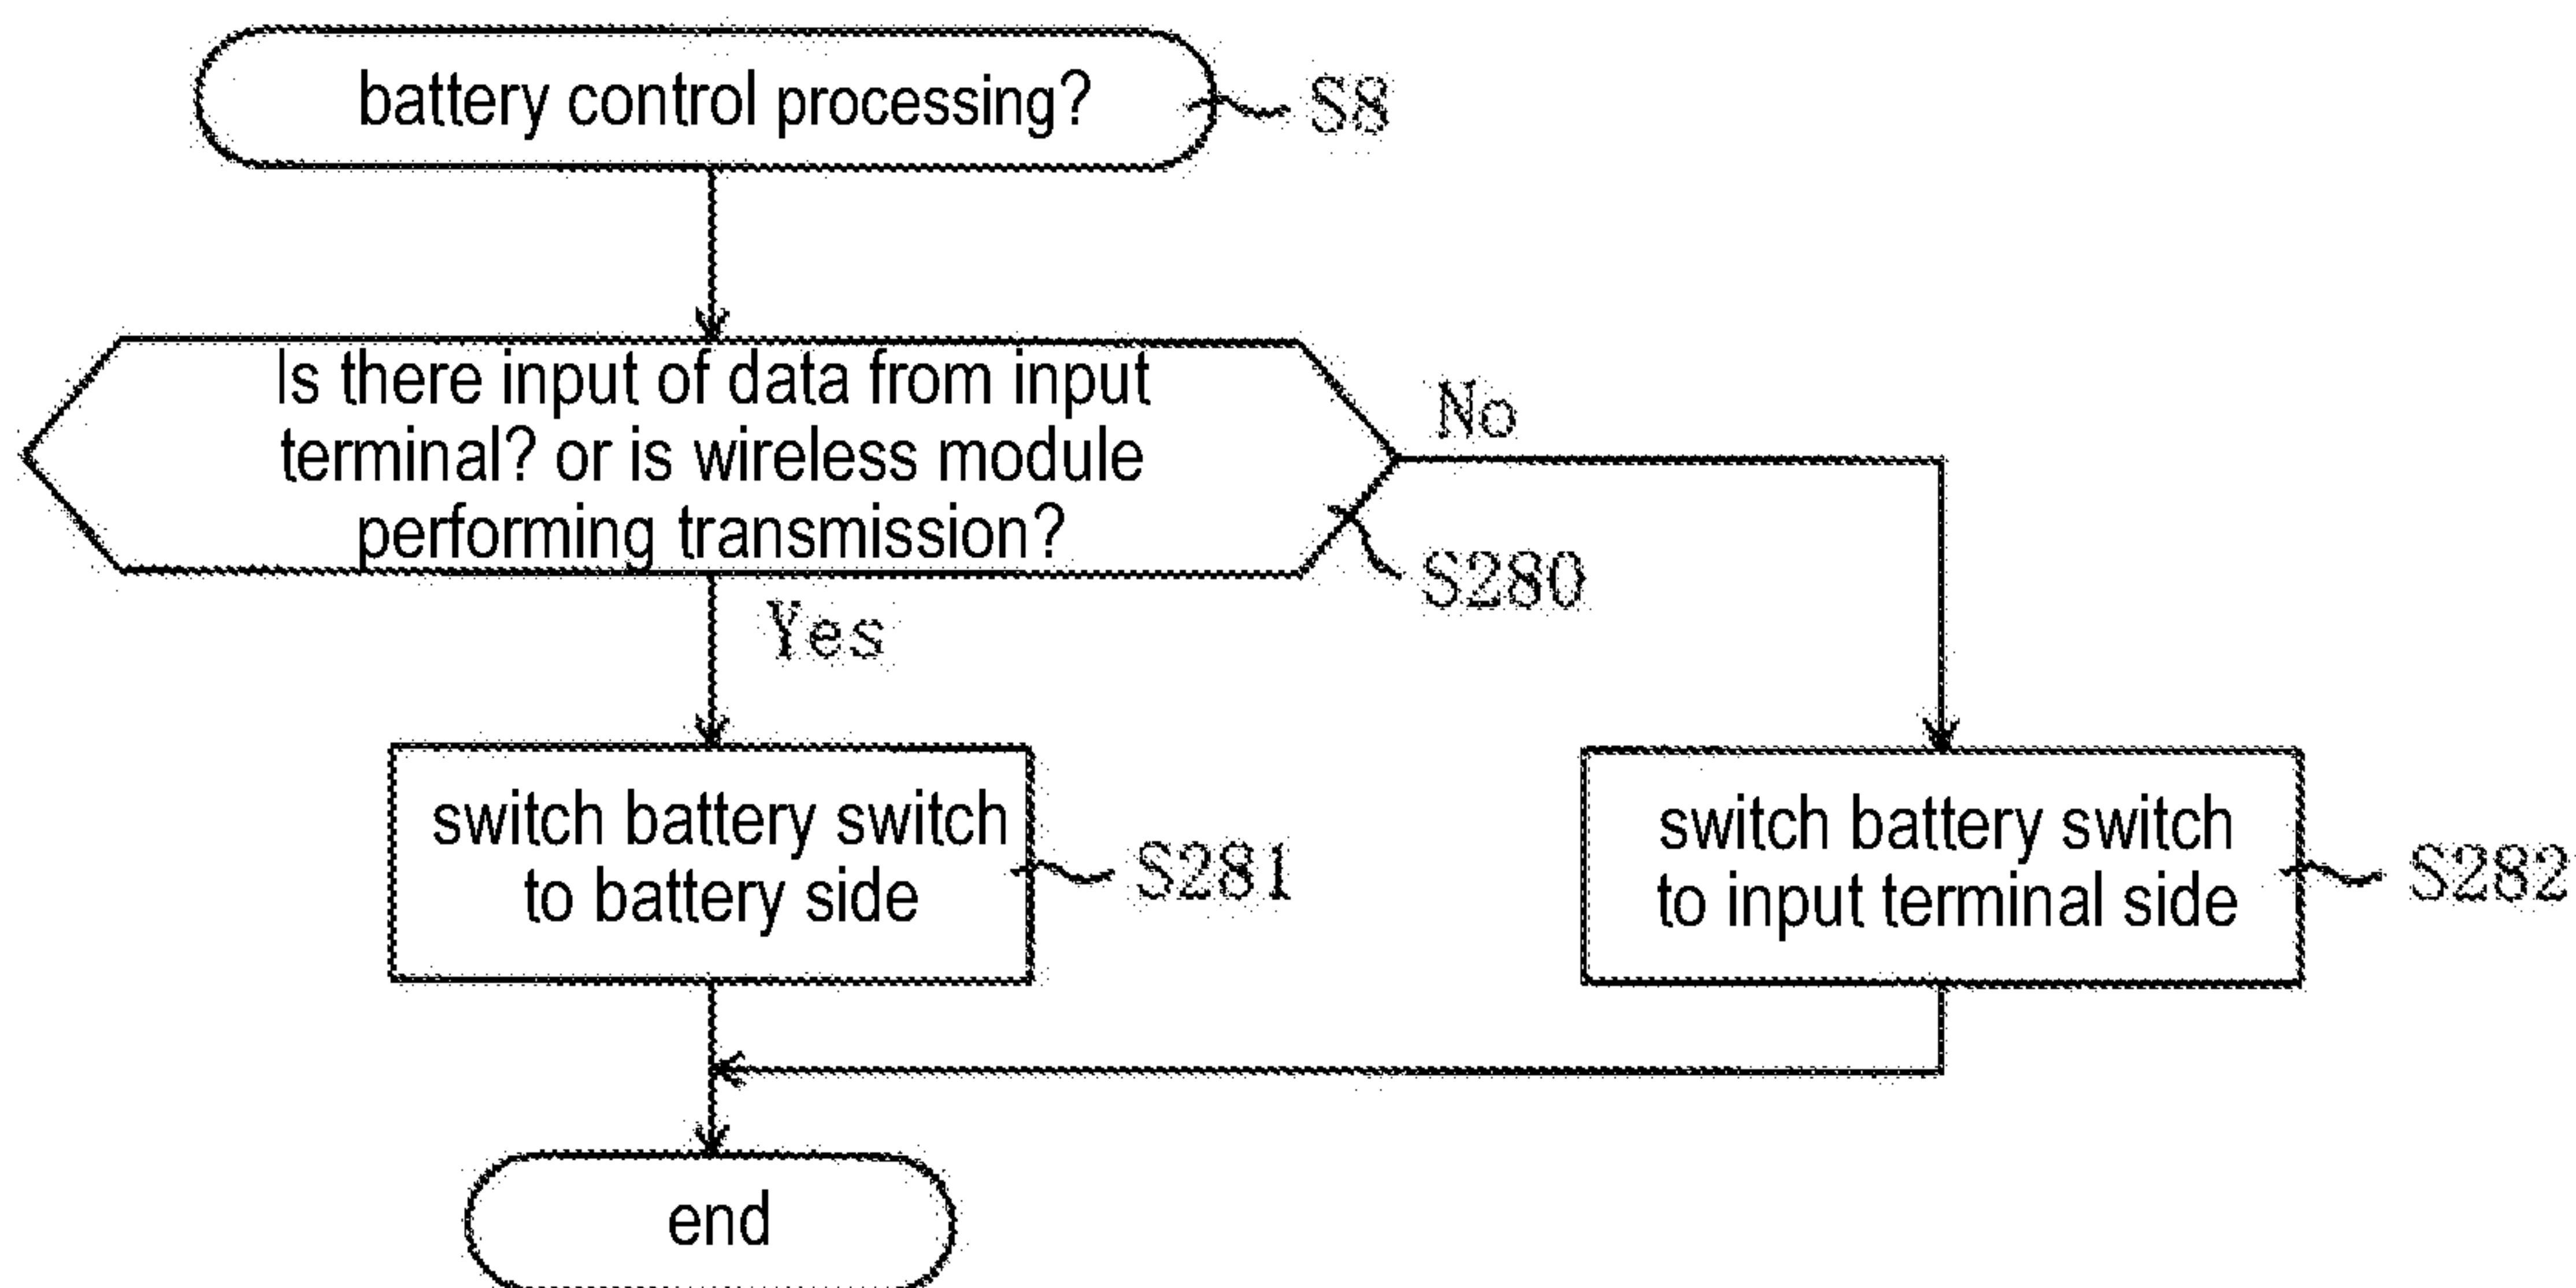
battery control processing?
S8

Is there input of data from input terminal? or is wireless module performing transmission?
S280

No

Yes

switch battery switch to battery side
S281

switch battery switch to input terminal side
S282

end